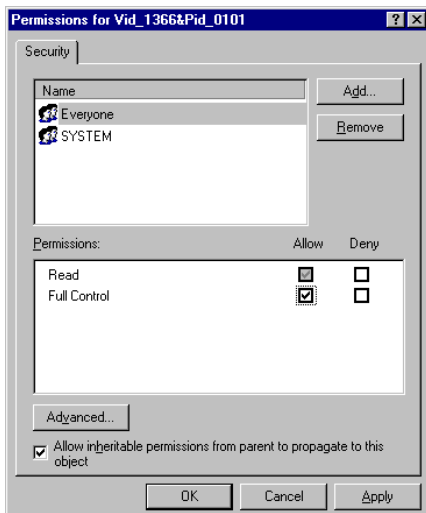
Permissions for Vid_1366&Pid_0101

?

Security

Name

Everyone

SYSTEM

Add...

Remove

Permissions:

Allow

Deny

| Permissions | Allow | Deny |
|---|---|---|
| Read | ☑ | ☐ |
| Full Control | ☑ | ☐ |

Advanced...

☑ Allow inheritable permissions from parent to propagate to this object

OK

Cancel

Apply